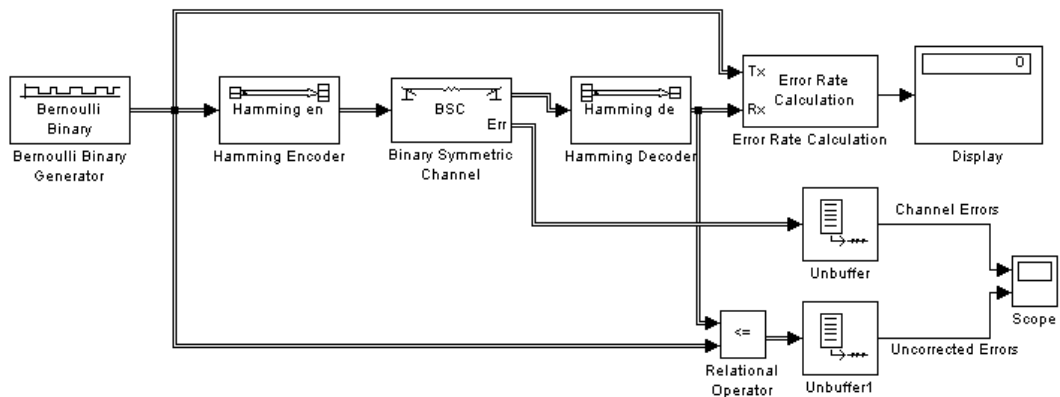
Bernoulli Binary

Bernoulli Binary Generator

Hamming en

Hamming Encoder

BSC

Err

Binary Symmetric Channel

Hamming de

Hamming Decoder

Tx

Rx

Error Rate Calculation

Error Rate Calculation

0

Display

Channel Errors

Unbuffer

Scope

<=

Relational Operator

Unbuffer1

Uncorrected Errors